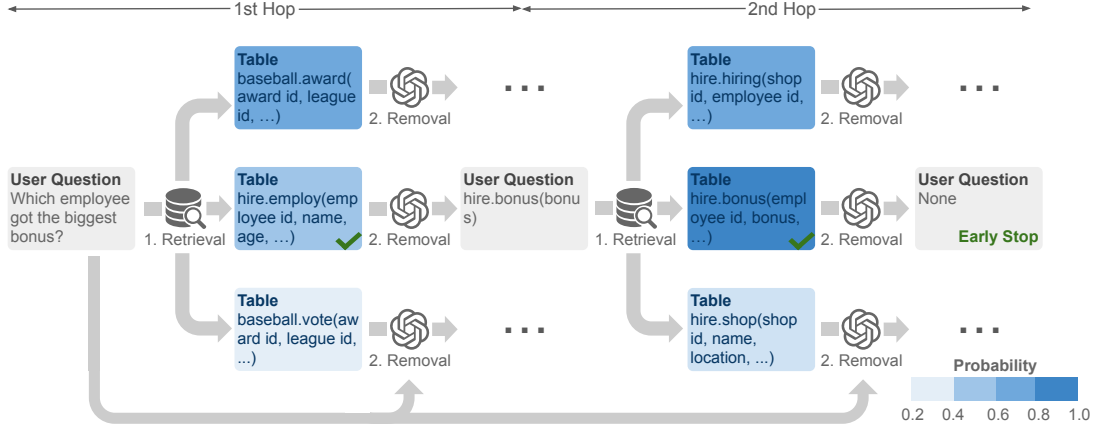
1st Hop

2nd Hop

User Question
Which employee got the biggest bonus?

1. Retrieval

Table
baseball.award(award id, league id, …)

2. Removal

. . .

Table
hire.employ(employee id, name, age, …)

2. Removal

Table
baseball.vote(award id, league id, ...)

2. Removal

. . .

User Question
hire.bonus(bonus)

1. Retrieval

Table
hire.hiring(shop id, employee id, …)

2. Removal

. . .

Table
hire.bonus(employee id, bonus, …)

2. Removal

User Question
None

Early Stop

Table
hire.shop(shop id, name, location, ...)

2. Removal

. . .

Probability

0.2 0.4 0.6 0.8 1.0